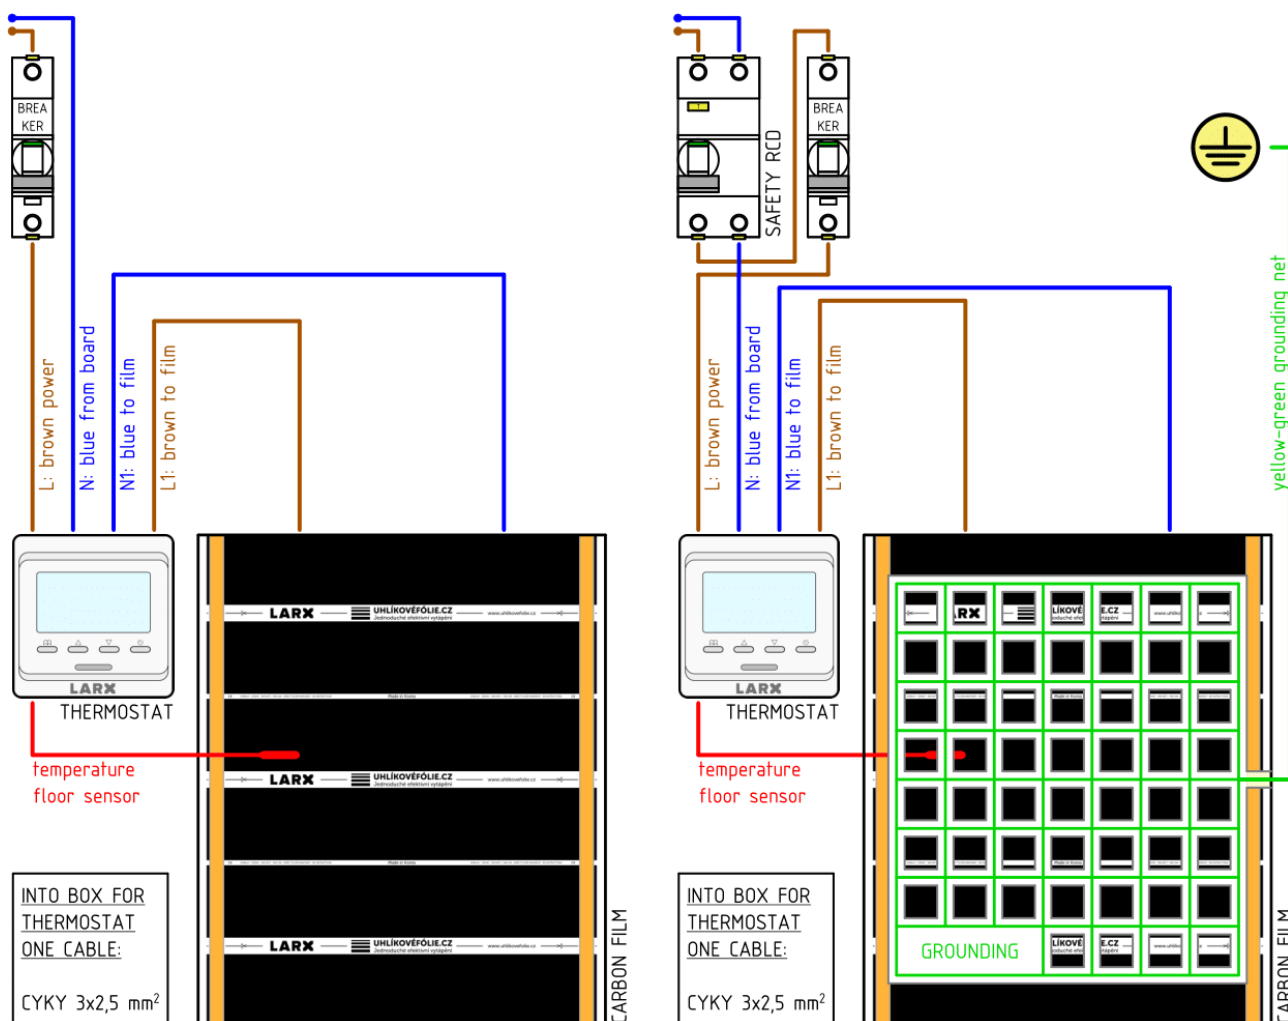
BREA KER

L: brown power

N: blue from board

N1: blue to film

L1: brown to film

LARX

THERMOSTAT

temperature floor sensor

LARX UHLÍKOVÉFÓLIE.CZ

LARX UHLÍKOVÉFÓLIE.CZ

LARX UHLÍKOVÉFÓLIE.CZ

INTO BOX FOR THERMOSTAT ONE CABLE:

CYKY 3x2,5 mm$^2$

CARBON FILM

SAFETY RCD

BREA KER

L: brown power

N: blue from board

N1: blue to film

L1: brown to film

LARX

THERMOSTAT

temperature floor sensor

yellow-green grounding net

RX

LÍKOVÉ

E.CZ

GROUNDING

LÍKOVÉ

E.CZ

INTO BOX FOR THERMOSTAT ONE CABLE:

CYKY 3x2,5 mm$^2$

CARBON FILM